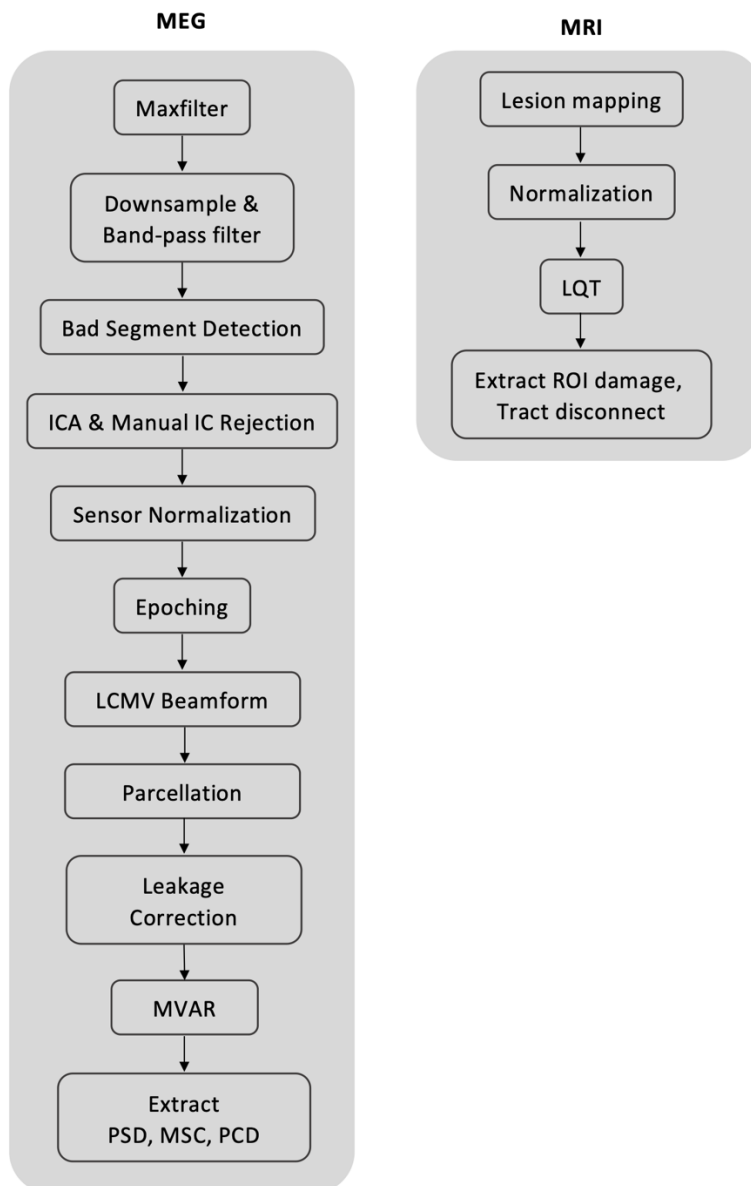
MEG

Maxfilter

Downsample & Band-pass filter

Bad Segment Detection

ICA & Manual IC Rejection

Sensor Normalization

Epoching

LCMV Beamform

Parcellation

Leakage Correction

MVAR

Extract PSD, MSC, PCD

MRI

Lesion mapping

Normalization

LQT

Extract ROI damage, Tract disconnect